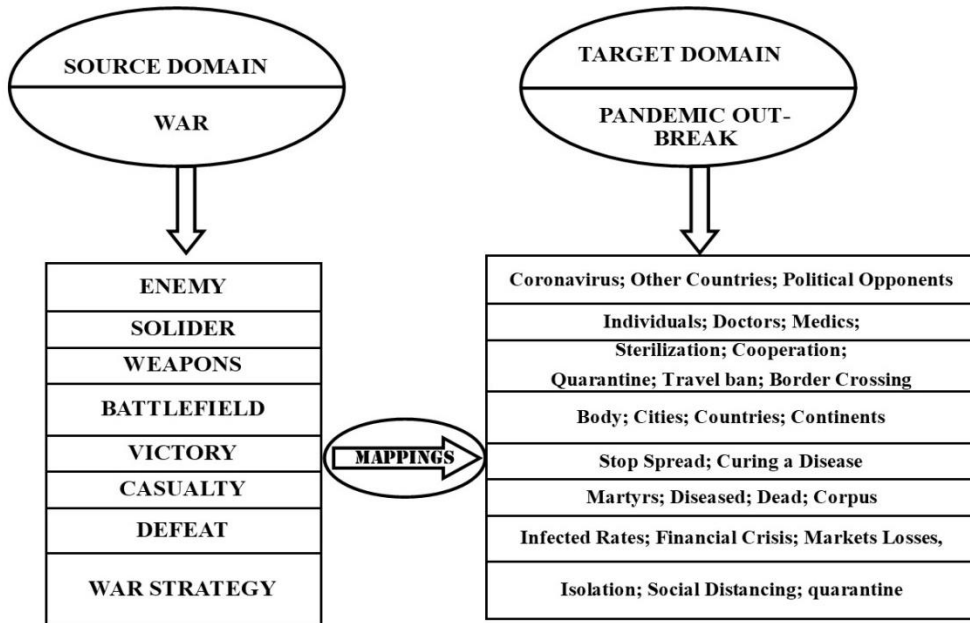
SOURCE DOMAIN

WAR

TARGET DOMAIN

PANDEMIC OUTBREAK

| ENEMY |
|---|
| SOLIDER |
| WEAPONS |
| BATTLEFIELD |
| VICTORY |
| CASUALTY |
| DEFEAT |
| WAR STRATEGY |

MAPPINGS

| Coronavirus; Other Countries; Political Opponents |
|---|
| Individuals; Doctors; Medics; |
| Sterilization; Cooperation; Quarantine; Travel ban; Border Crossing |
| Body; Cities; Countries; Continents |
| Stop Spread; Curing a Disease |
| Martyrs; Diseased; Dead; Corpus |
| Infected Rates; Financial Crisis; Markets Losses, |
| Isolation; Social Distancing; quarantine |